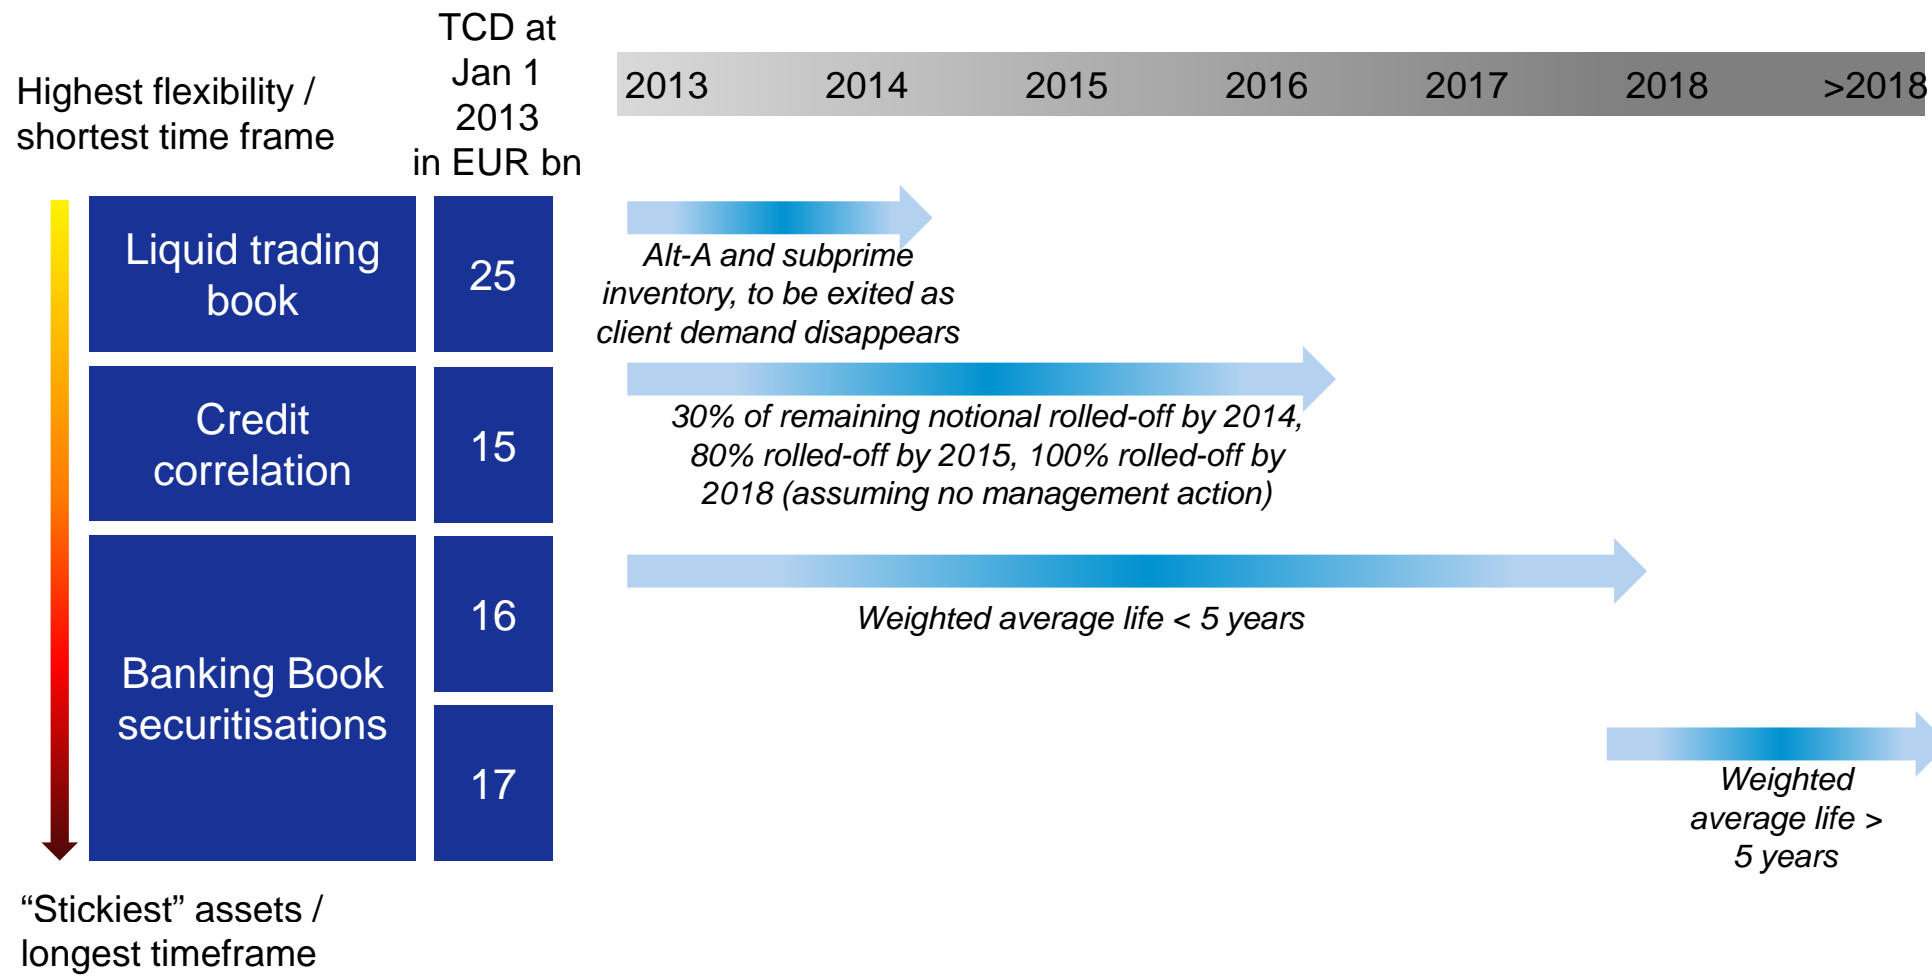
Highest flexibility / shortest time frame

TCD at Jan 1 2013 in EUR bn

2013 2014 2015 2016 2017 2018 >2018

Liquid trading book

25

Alt-A and subprime inventory, to be exited as client demand disappears

Credit correlation

15

30% of remaining notional rolled-off by 2014, 80% rolled-off by 2015, 100% rolled-off by 2018 (assuming no management action)

Banking Book securitisations

16

Weighted average life < 5 years

17

Weighted average life > 5 years

“Stickiest” assets / longest timeframe